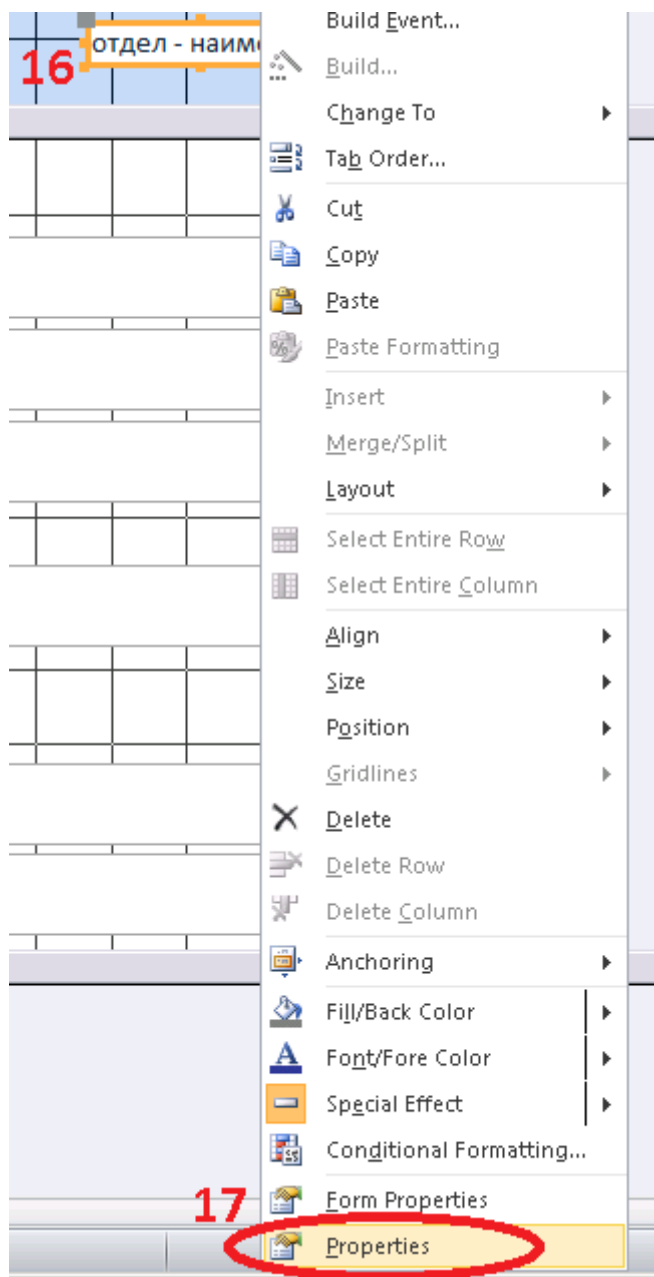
16
отдел - наим

Build Event...
Build...
Change To
Tab Order...
Cut
Copy
Paste
Paste Formatting
Insert
Merge/Split
Layout
Select Entire Row
Select Entire Column
Align
Size
Position
Gridlines
Delete
Delete Row
Delete Column
Anchoring
Fill/Back Color
Font/Fore Color
Special Effect
Conditional Formatting...
Form Properties
17
Properties